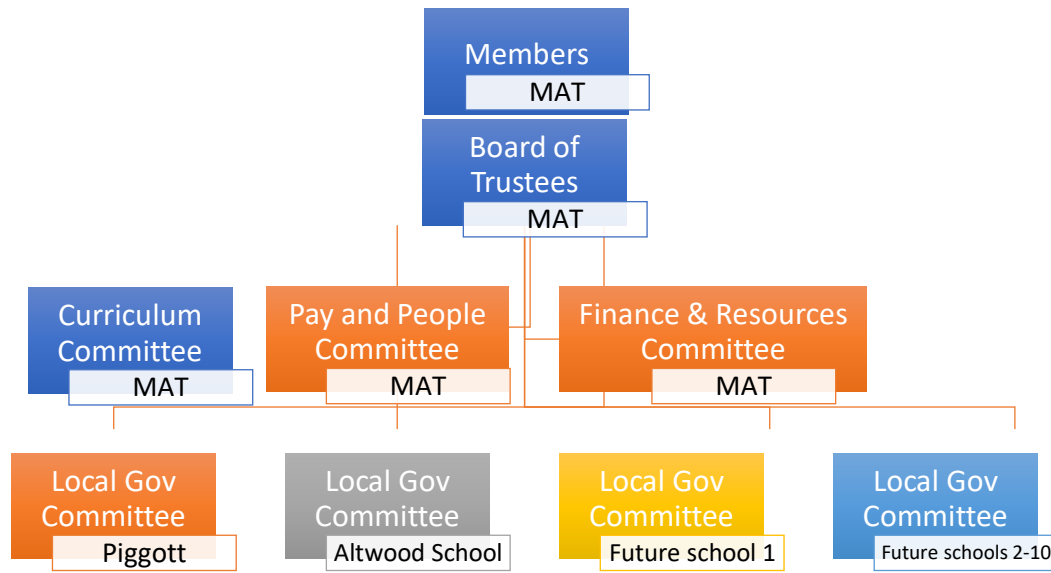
Members
MAT

Board of Trustees
MAT

Curriculum Committee
MAT

Pay and People Committee
MAT

Finance & Resources Committee
MAT

Local Gov Committee
Piggott

Local Gov Committee
Altwood School

Local Gov Committee
Future school 1

Local Gov Committee
Future schools 2-10